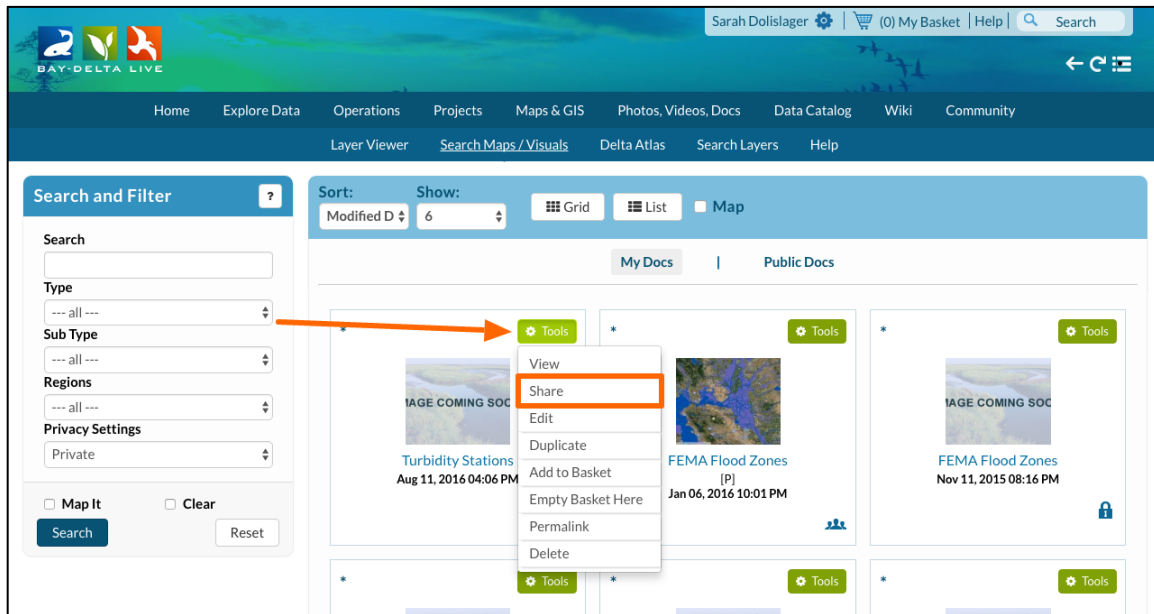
BAY-DELTA LIVE

Sarah Dolislager | (0) My Basket | Help | Search

Home Explore Data Operations Projects Maps & GIS Photos, Videos, Docs Data Catalog Wiki Community

Layer Viewer Search Maps / Visuals Delta Atlas Search Layers Help

Search and Filter ?

Search

Type
--- all ---

Sub Type
--- all ---

Regions
--- all ---

Privacy Settings
Private

Map It Clear

Search Reset

Sort: Modified D
Show: 6
Grid List Map

My Docs | Public Docs

* Tools

View
Share
Edit
Duplicate
Add to Basket
Empty Basket Here
Permalink
Delete

IAGE COMING SOO

Turbidity Stations
Aug 11, 2016 04:06 PM

* Tools

FEMA Flood Zones
[P]
Jan 06, 2016 10:01 PM

* Tools

IAGE COMING SOO

FEMA Flood Zones
Nov 11, 2015 08:16 PM

* Tools

* Tools

* Tools